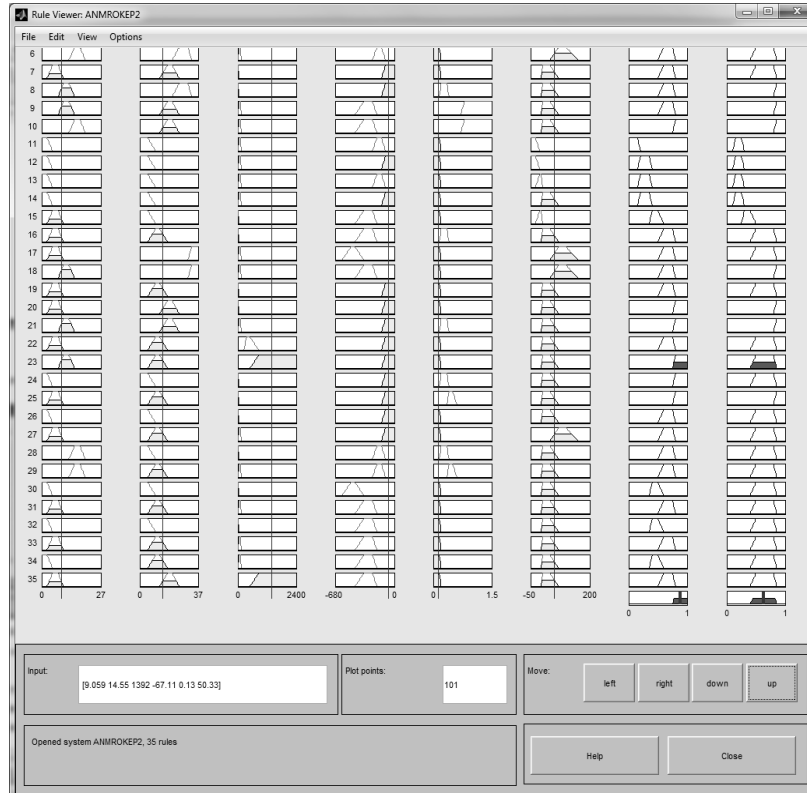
Rule Viewer: ANMROKEP2

File Edit View Options

6
7
8
9
10
11
12
13
14
15
16
17
18
19
20
21
22
23
24
25
26
27
28
29
30
31
32
33
34
35

0 27
0 37
0 2400
-680 0
0 1.5
-50 200
0 1
0 1

Input:
[9.059 14.55 1392 -67.11 0.13 50.33]

Plot points:
101

Move:
left right down up

Opened system ANMROKEP2, 35 rules

Help
Close